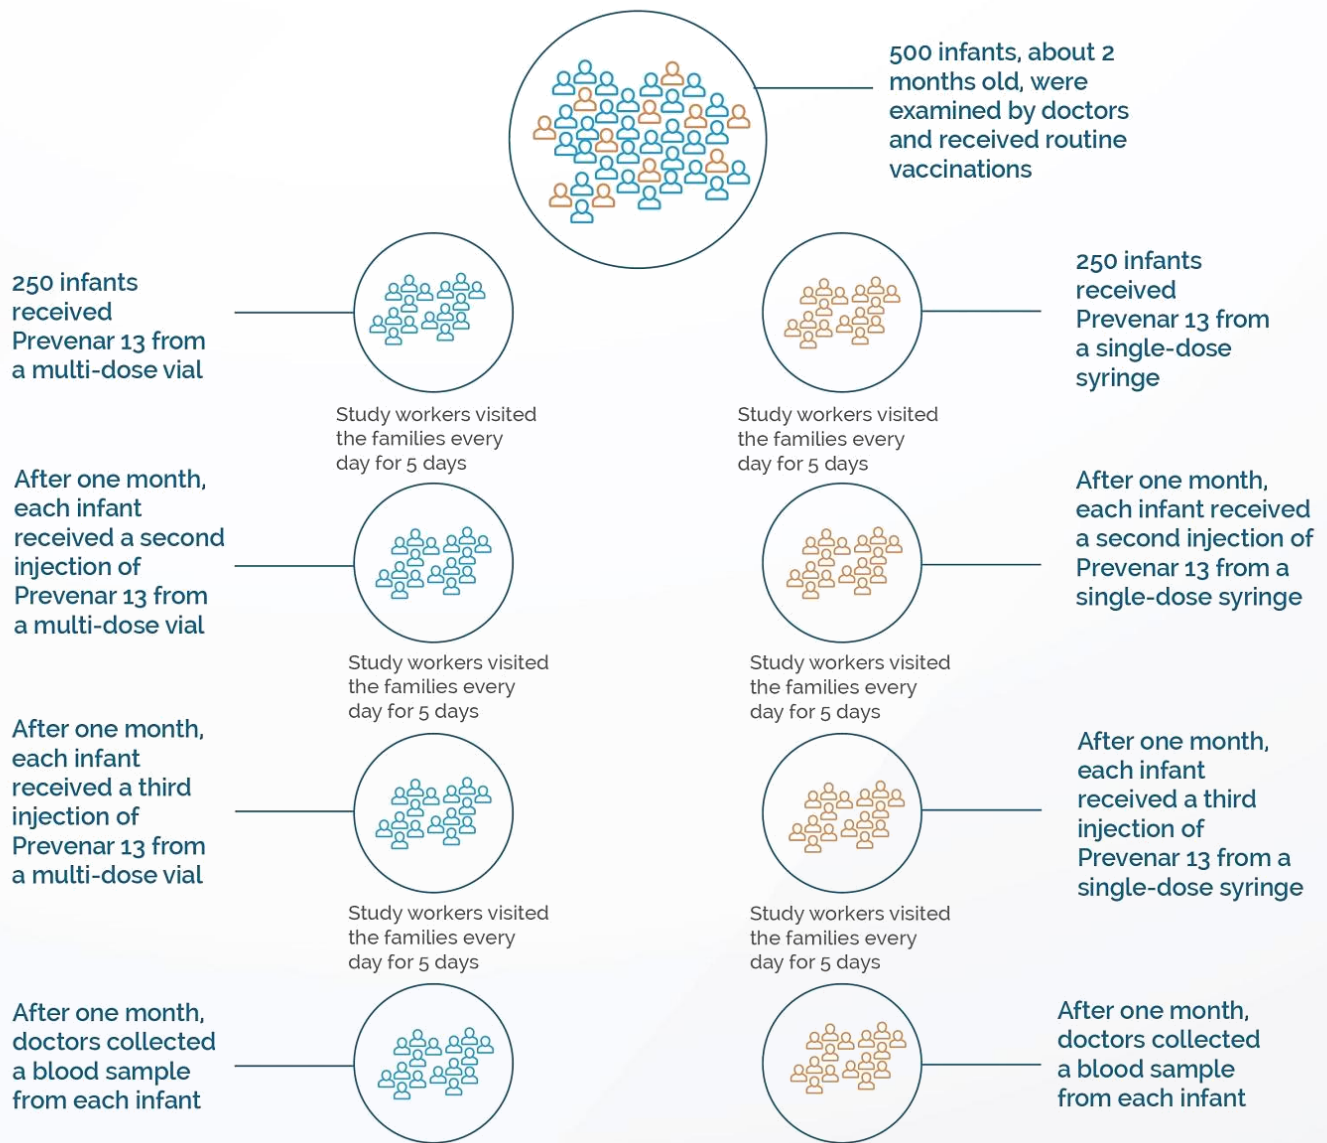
500 infants, about 2 months old, were examined by doctors and received routine vaccinations

250 infants received Prevenar 13 from a multi-dose vial

250 infants received Prevenar 13 from a single-dose syringe

Study workers visited the families every day for 5 days

Study workers visited the families every day for 5 days

After one month, each infant received a second injection of Prevenar 13 from a multi-dose vial

After one month, each infant received a second injection of Prevenar 13 from a single-dose syringe

Study workers visited the families every day for 5 days

Study workers visited the families every day for 5 days

After one month, each infant received a third injection of Prevenar 13 from a multi-dose vial

After one month, each infant received a third injection of Prevenar 13 from a single-dose syringe

Study workers visited the families every day for 5 days

Study workers visited the families every day for 5 days

After one month, doctors collected a blood sample from each infant

After one month, doctors collected a blood sample from each infant